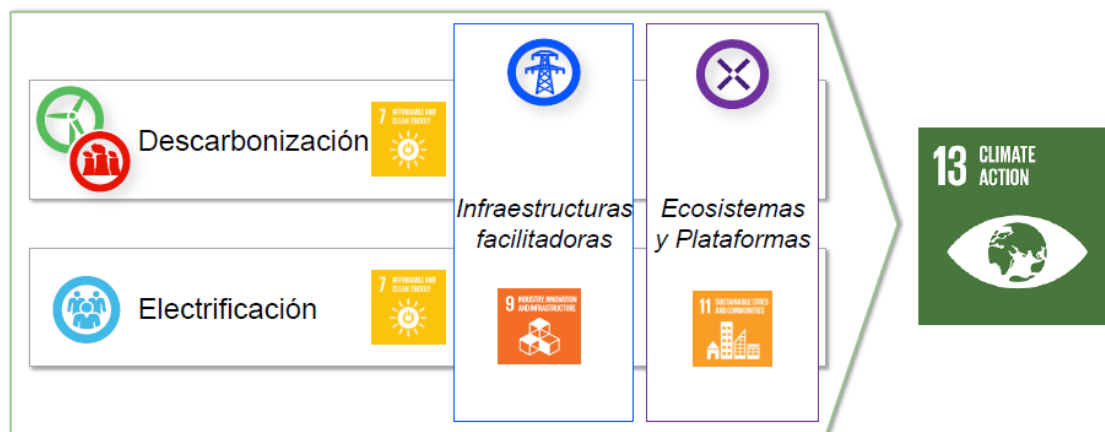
Descarbonización

7 AFFORDABLE AND CLEAN ENERGY

Electrificación

7 AFFORDABLE AND CLEAN ENERGY

Infraestructuras facilitadoras

9 INDUSTRY, INNOVATION AND INFRASTRUCTURE

Ecosistemas y Plataformas

11 SUSTAINABLE CITIES AND COMMUNITIES

13 CLIMATE ACTION